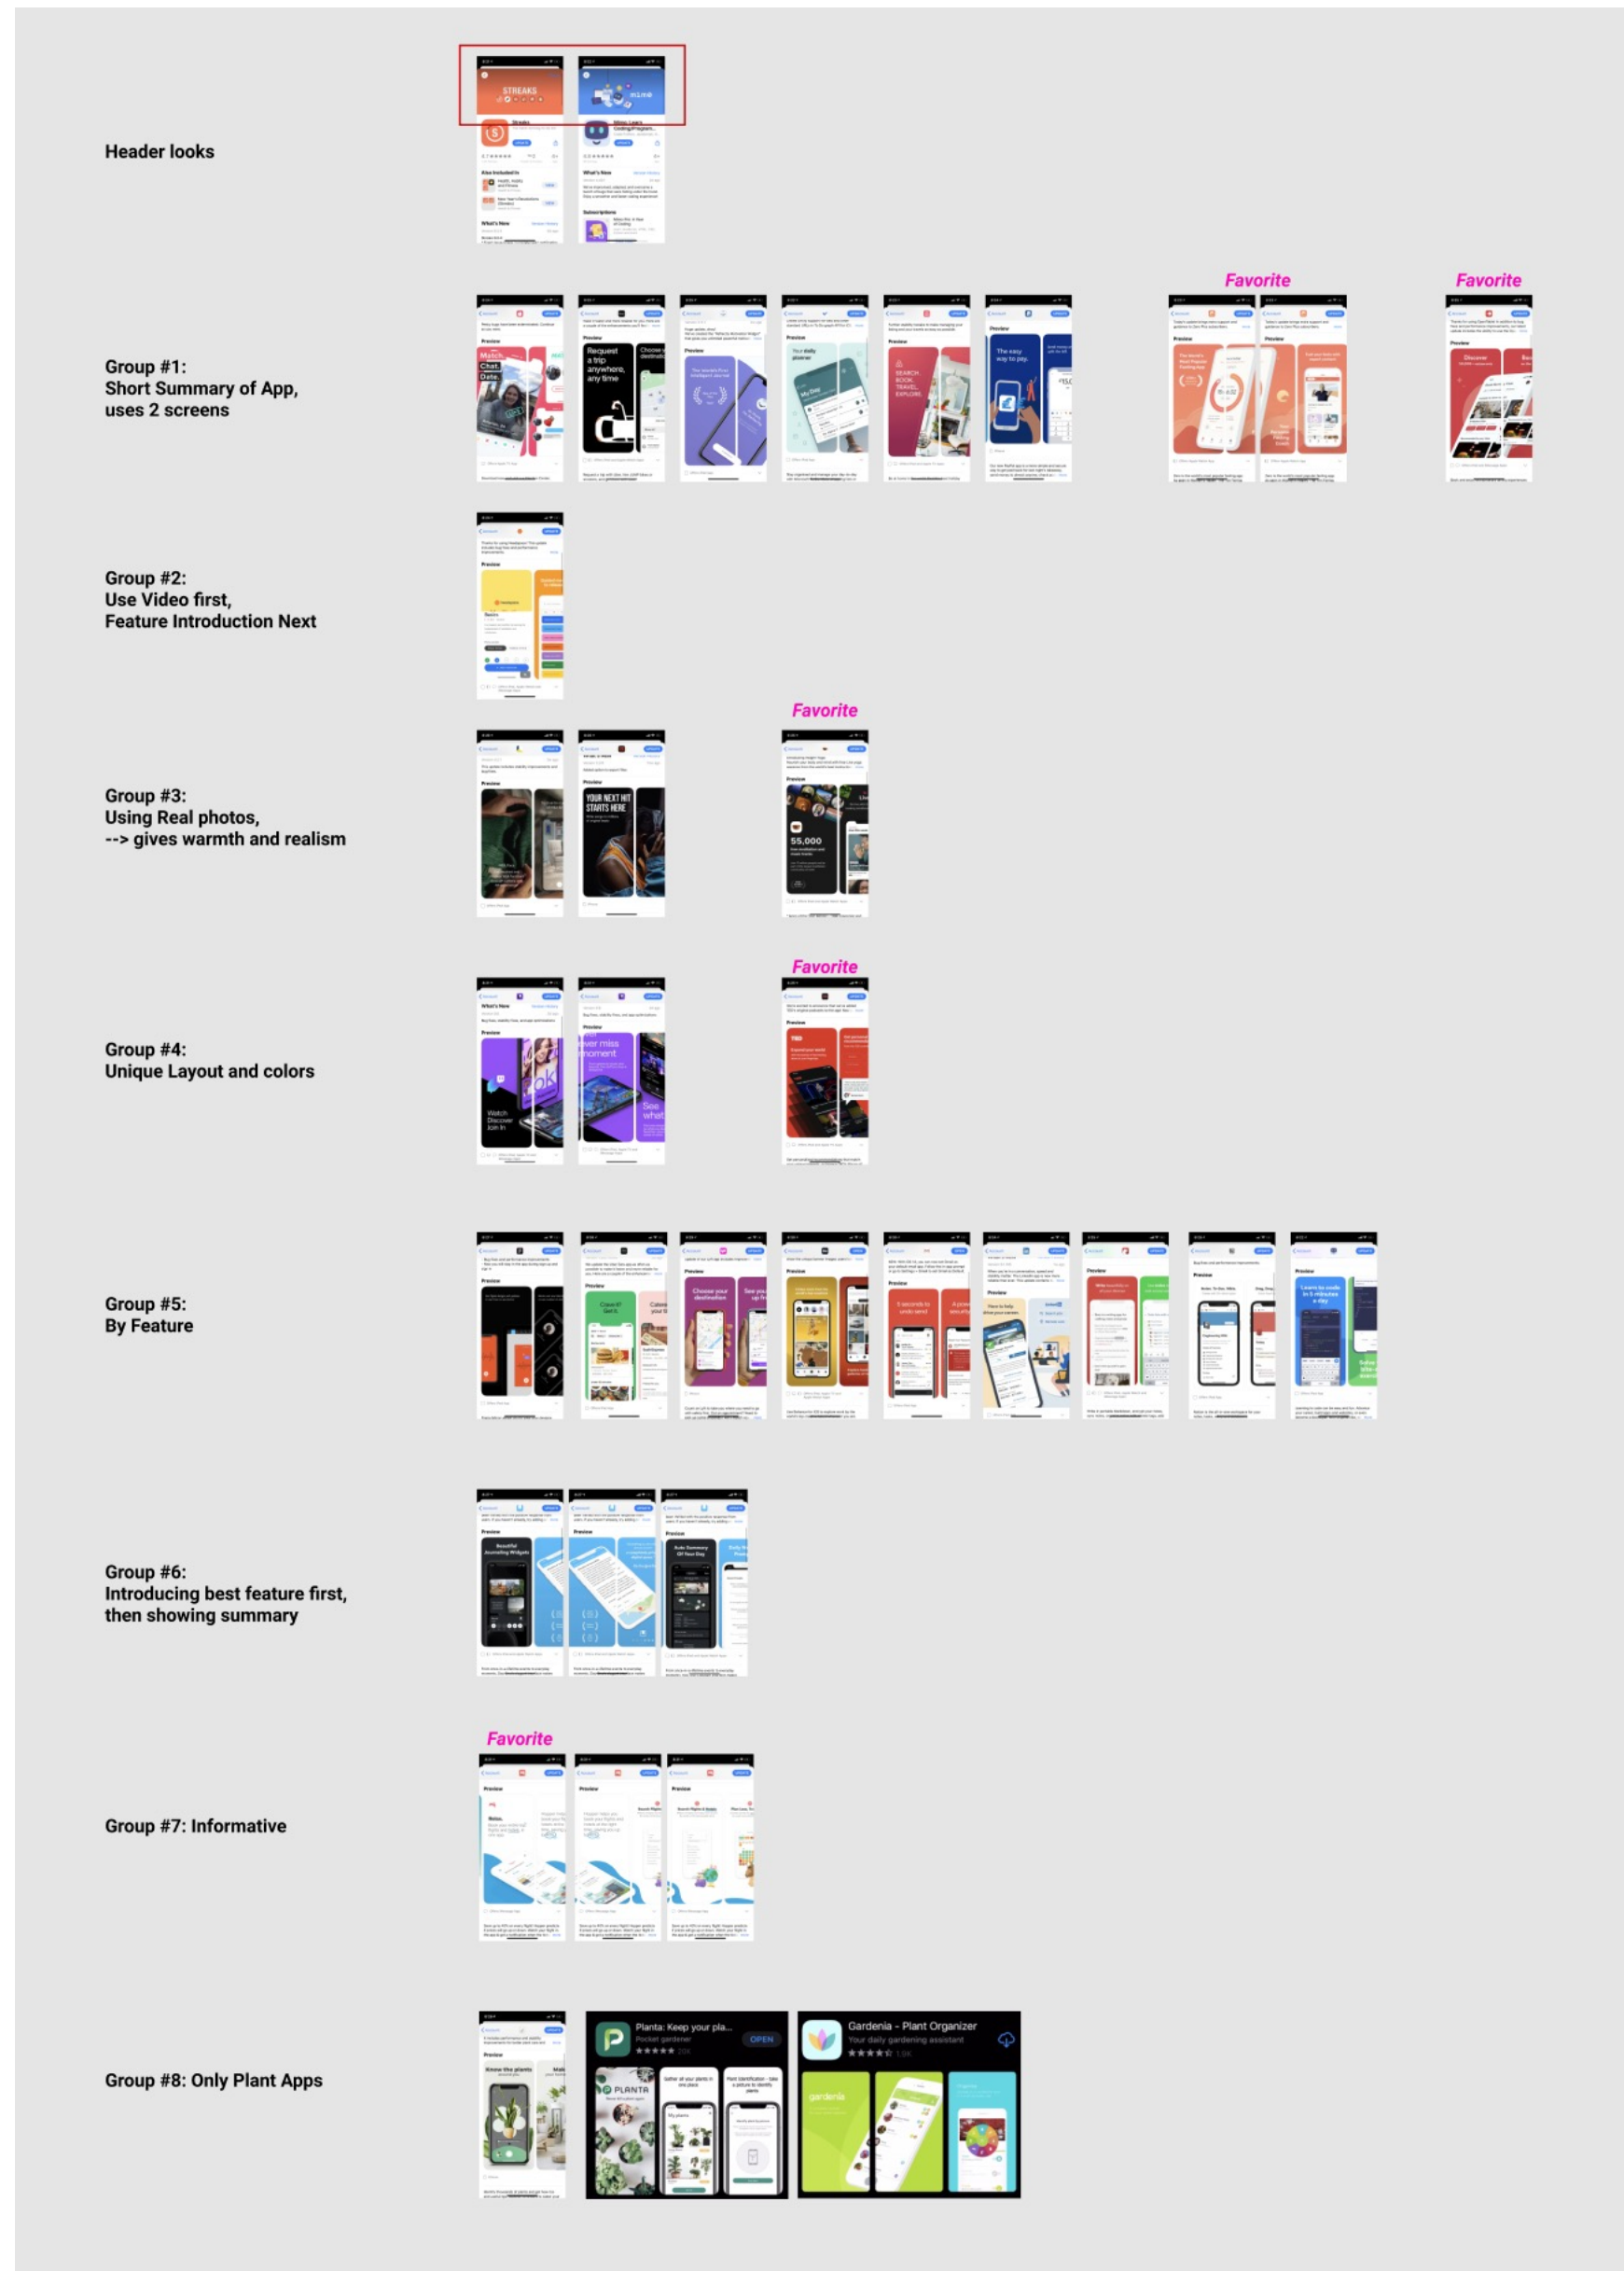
Header looks

STREAKS

mimo

Group #1:
Short Summary of App, uses 2 screens

Favorite

Favorite

Match. Chat. Date.

Request a trip anywhere, any time

SEARCH. BOOK. TRAVEL. EXPLORE.

The easy way to pay.

Group #2:
Use Video first, Feature Introduction Next

Group #3:
Using Real photos,
--> gives warmth and realism

Favorite

YOUR NEXT HIT STARTS HERE

55,000

Group #4:
Unique Layout and colors

Favorite

Watch Discover Join In

Group #5:
By Feature

Group #6:
Introducing best feature first, then showing summary

Favorite

Group #7: Informative

Group #8: Only Plant Apps

Planta: Keep your pla...
Pocket gardener
OPEN
PLANTA

Gardenia - Plant Organizer
Your daily gardening assistant
gardenia